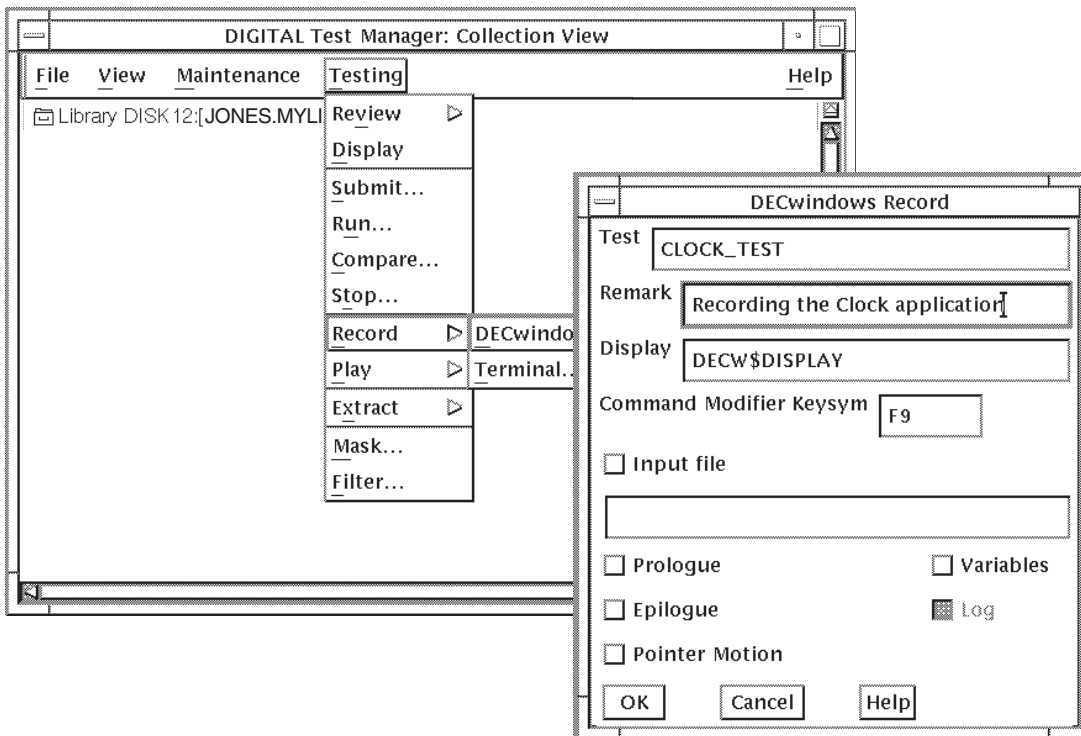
DIGITAL Test Manager: Collection View

File View Maintenance Testing Help

Library DISK12:[JONES.MYLI

Review
Display
Submit...
Run...
Compare...
Stop...
Record
Play
Extract
Mask...
Filter...

DECwindo
Terminal...

DECwindows Record

Test CLOCK_TEST

Remark Recording the Clock application

Display DECW$DISPLAY

Command Modifier Keysym F9

Input file

Prologue

Variables

Epilogue

Log

Pointer Motion

OK Cancel Help